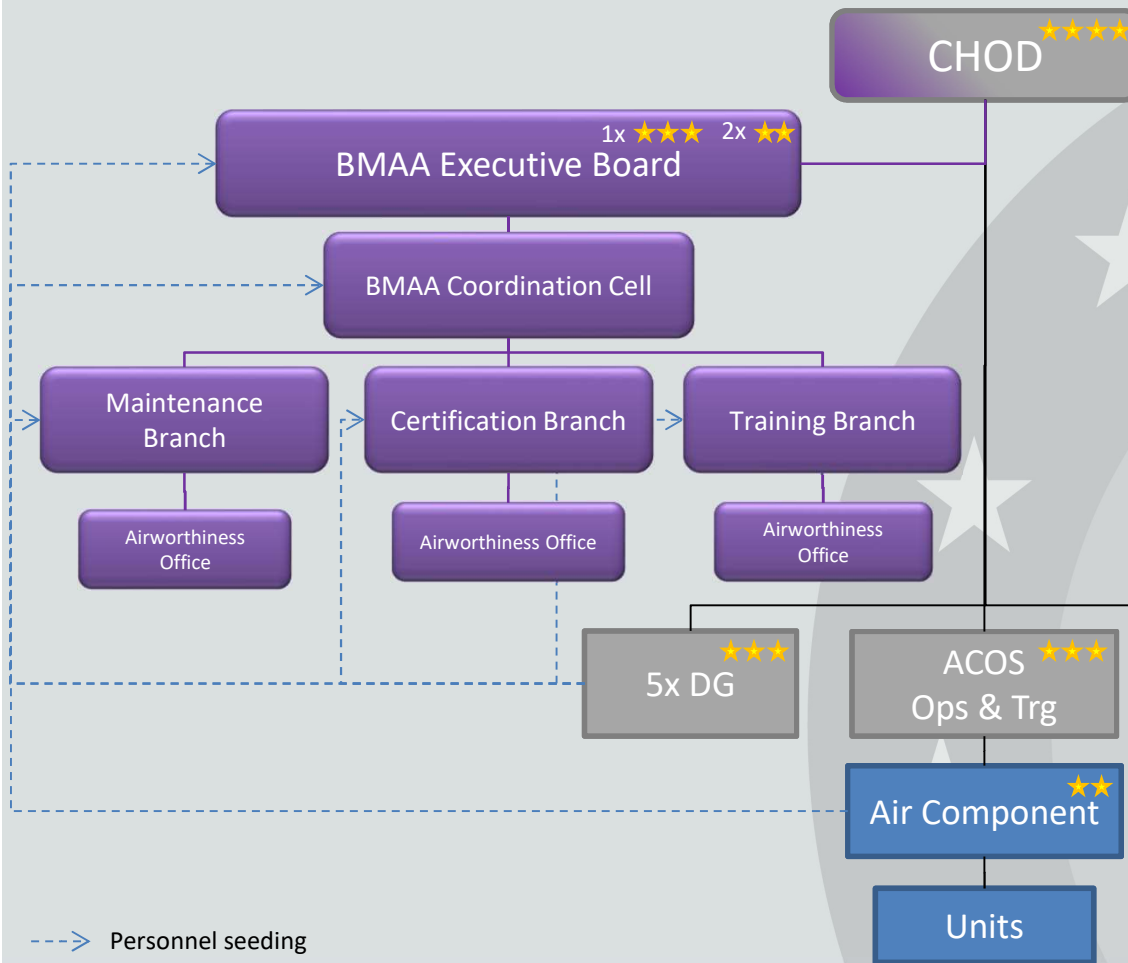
CHOD ★★★★

1x ★★★ 2x ★★
BMAA Executive Board

BMAA Coordination Cell

Maintenance Branch

Certification Branch

Training Branch

Airworthiness Office

Airworthiness Office

Airworthiness Office

★★★
5x DG

ACOS ★★★
Ops & Trg

★★
Air Component

Units

Personnel seeding